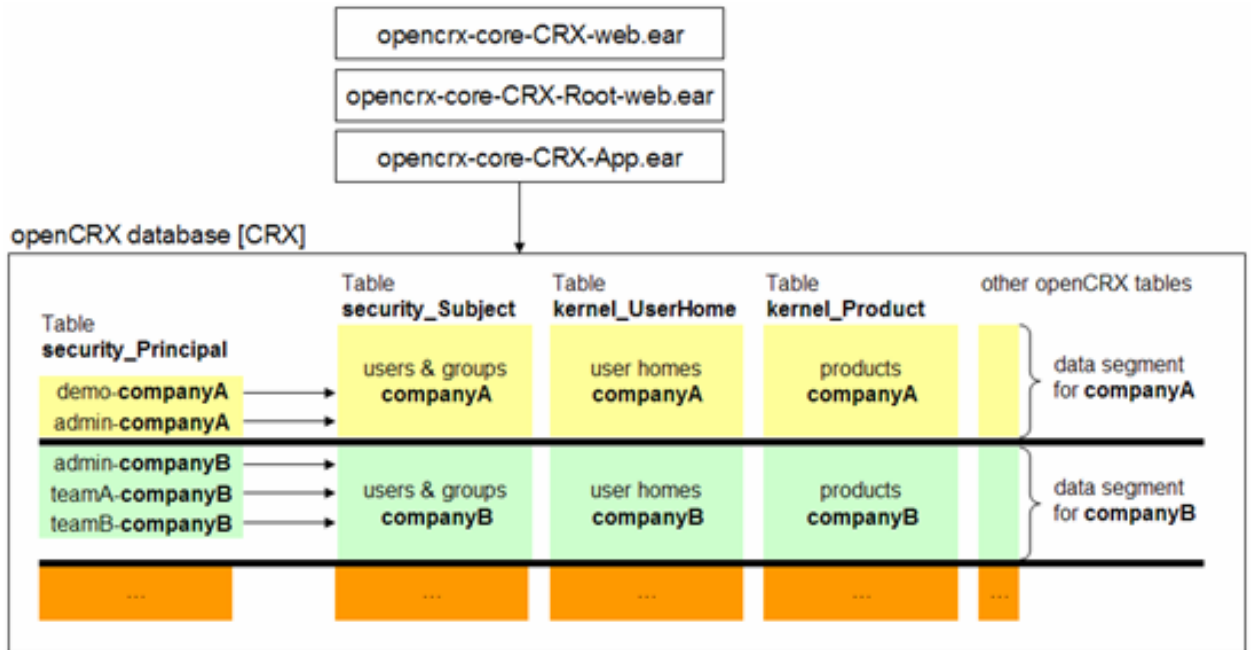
opencrx-core-CRX-web.ear

opencrx-core-CRX-Root-web.ear

opencrx-core-CRX-App.ear

openCRX database [CRX]

Table
security_Principal

demo-companyA
admin-companyA

admin-companyB
teamA-companyB
teamB-companyB

...

Table
security_Subject

users & groups
companyA

users & groups
companyB

...

Table
kernel_UserHome

user homes
companyA

user homes
companyB

...

Table
kernel_Product

products
companyA

products
companyB

...

other openCRX tables

...

data segment
for companyA

data segment
for companyB